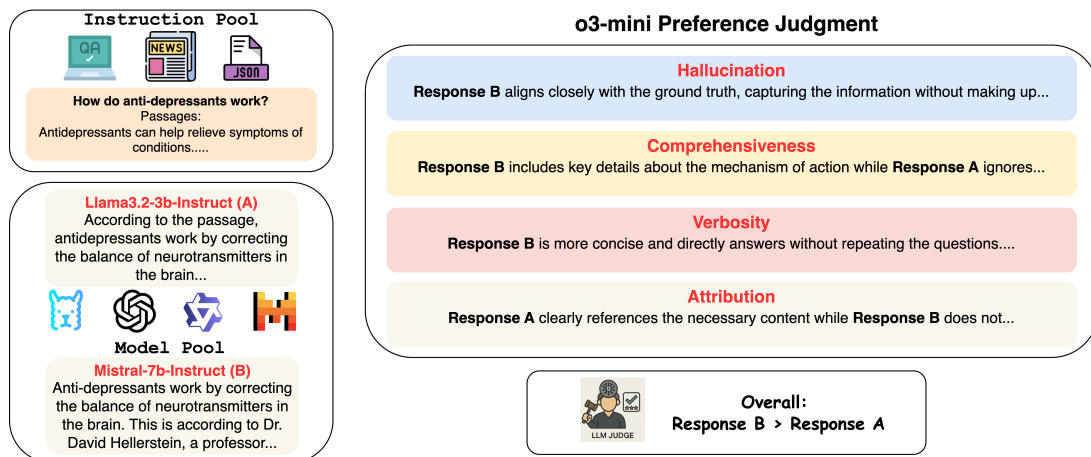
Instruction Pool

QA

NEWS

JSON

How do anti-depressants work?
Passages:
Antidepressants can help relieve symptoms of conditions.....

Llama3.2-3b-Instruct (A)
According to the passage, antidepressants work by correcting the balance of neurotransmitters in the brain...

Model Pool

Mistral-7b-Instruct (B)
Anti-depressants work by correcting the balance of neurotransmitters in the brain. This is according to Dr. David Hellerstein, a professor...

o3-mini Preference Judgment

Hallucination
**Response B** aligns closely with the ground truth, capturing the information without making up...

Comprehensiveness
**Response B** includes key details about the mechanism of action while **Response A** ignores...

Verbosity
**Response B** is more concise and directly answers without repeating the questions....

Attribution
**Response A** clearly references the necessary content while **Response B** does not...

LLM JUDGE

Overall:
Response B > Response A